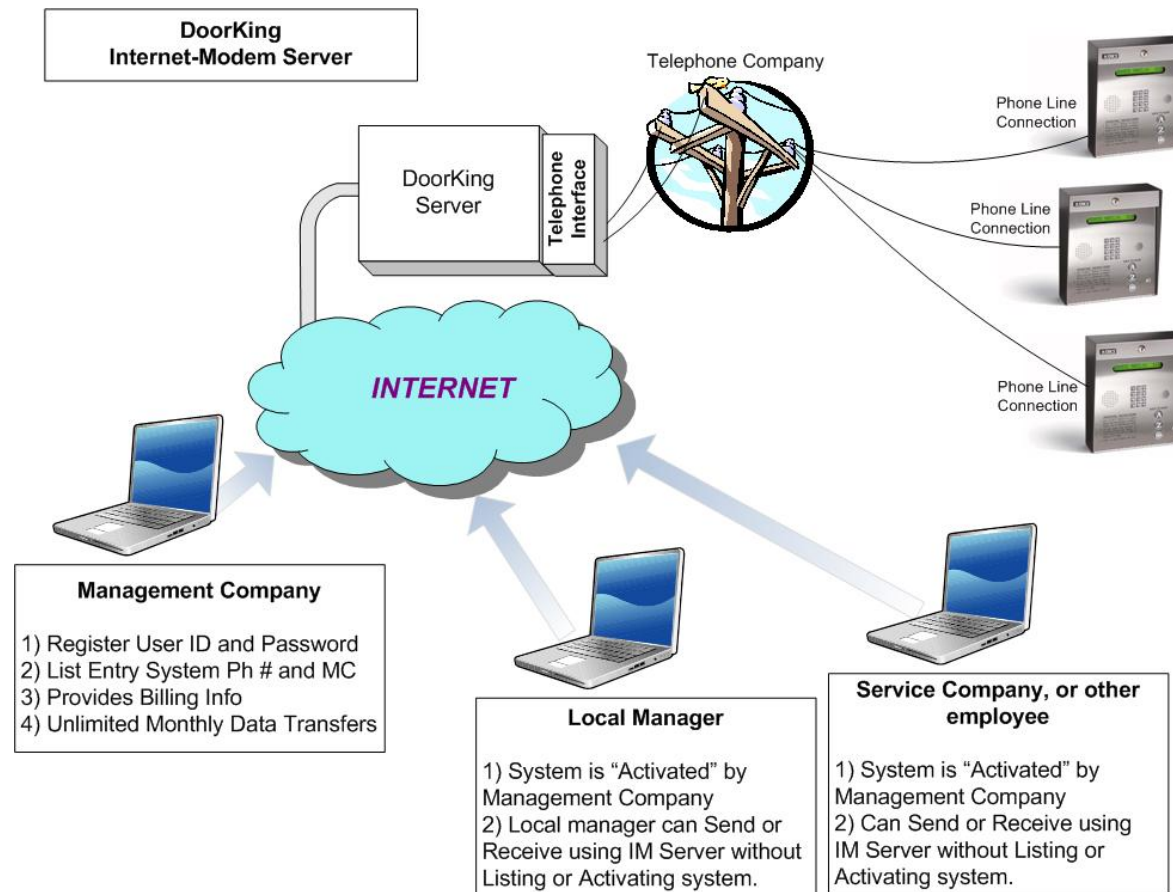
DoorKing
Internet-Modem Server

Telephone Company

DoorKing Server

Telephone Interface

Phone Line Connection

Phone Line Connection

Phone Line Connection

INTERNET

Management Company

1) Register User ID and Password
2) List Entry System Ph # and MC
3) Provides Billing Info
4) Unlimited Monthly Data Transfers

Local Manager

1) System is "Activated" by Management Company
2) Local manager can Send or Receive using IM Server without Listing or Activating system.

Service Company, or other employee

1) System is "Activated" by Management Company
2) Can Send or Receive using IM Server without Listing or Activating system.